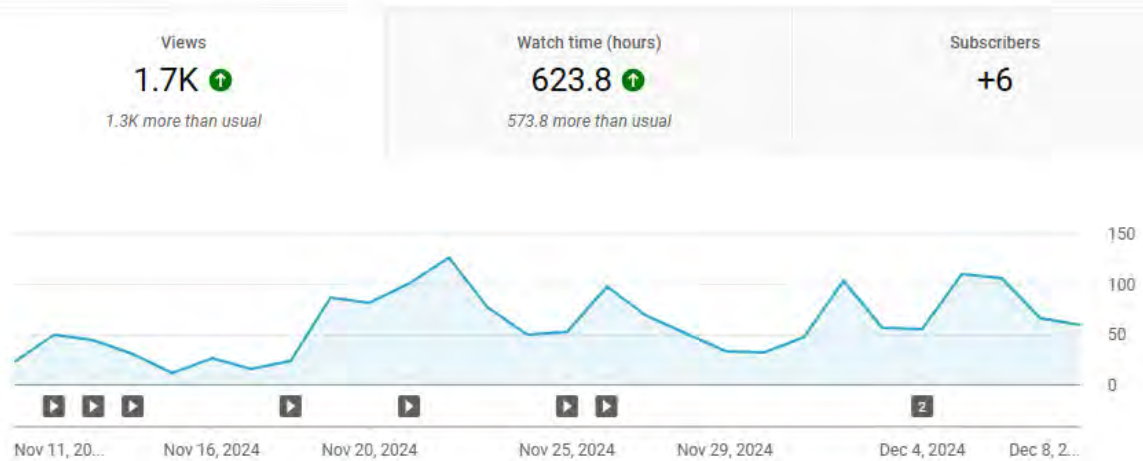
Views
1.7K
1.3K more than usual

Watch time (hours)
623.8
573.8 more than usual

Subscribers
+6

150
100
50
0

2

Nov 11, 20... Nov 16, 2024 Nov 20, 2024 Nov 25, 2024 Nov 29, 2024 Dec 4, 2024 Dec 8, 2...